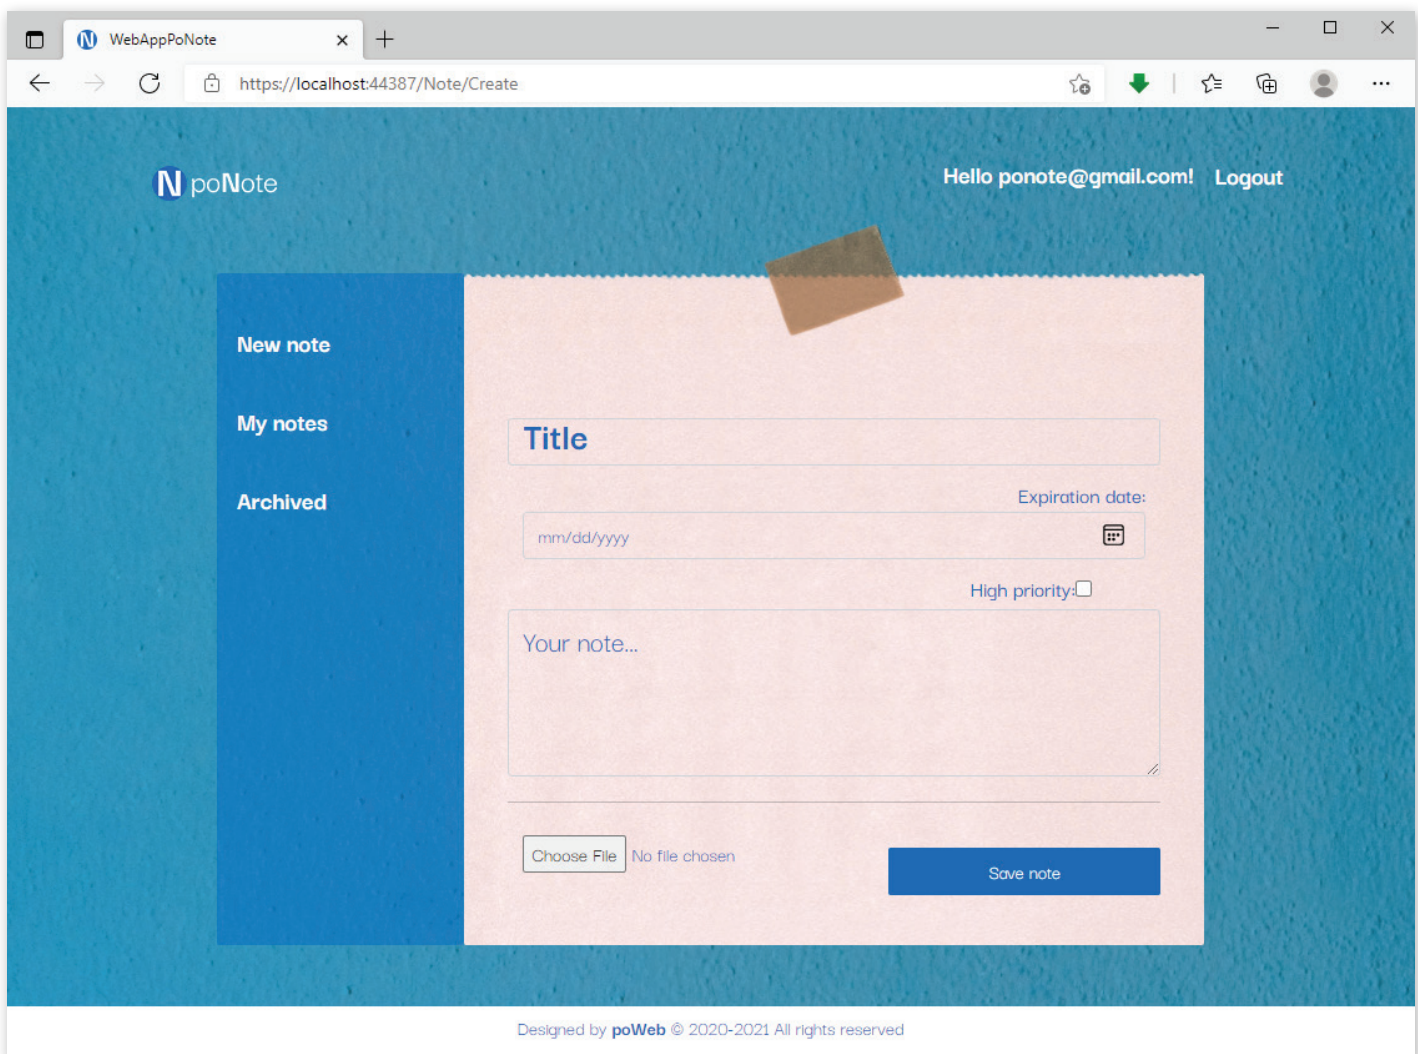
WebAppPoNote

https://localhost:44387/Note/Create

N poNote

Hello ponote@gmail.com! Logout

New note

My notes

Archived

Title

Expiration date:

mm/dd/yyyy

High priority:

Your note...

Choose File No file chosen

Save note

Designed by poWeb © 2020-2021 All rights reserved